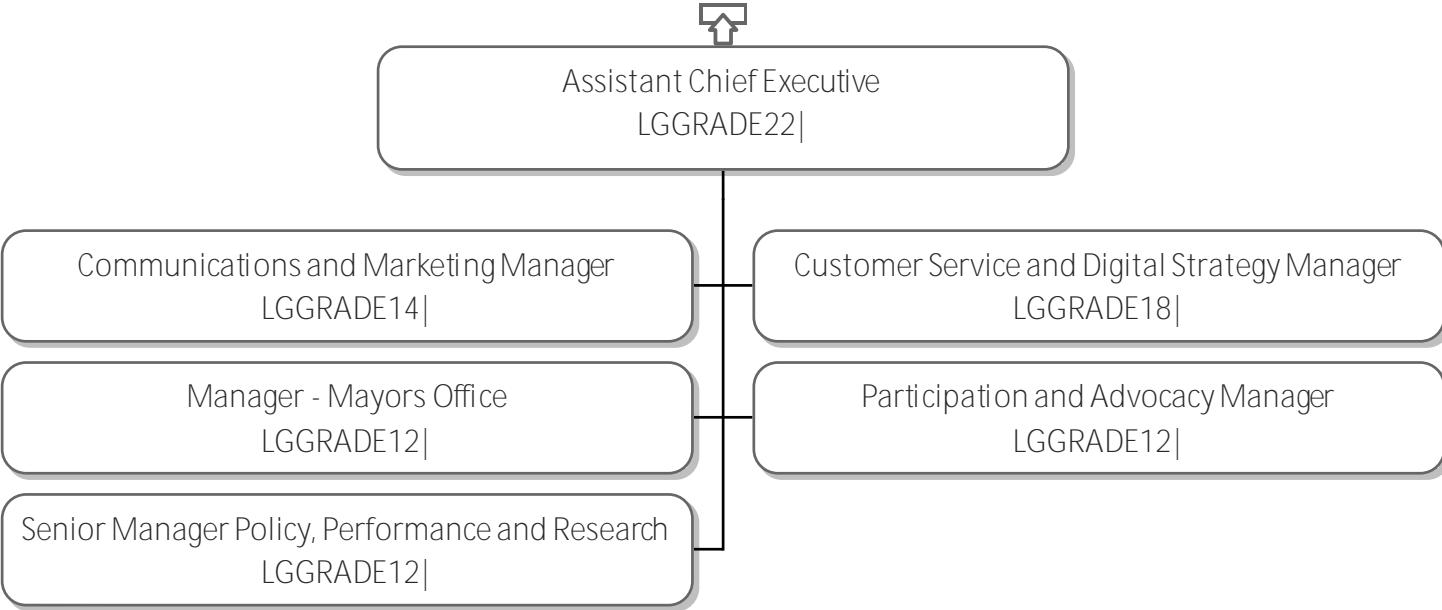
Assistant Chief Executive
LGGRADE22|

Communications and Marketing Manager
LGGRADE14|

Customer Service and Digital Strategy Manager
LGGRADE18|

Manager - Mayors Office
LGGRADE12|

Participation and Advocacy Manager
LGGRADE12|

Senior Manager Policy, Performance and Research
LGGRADE12|